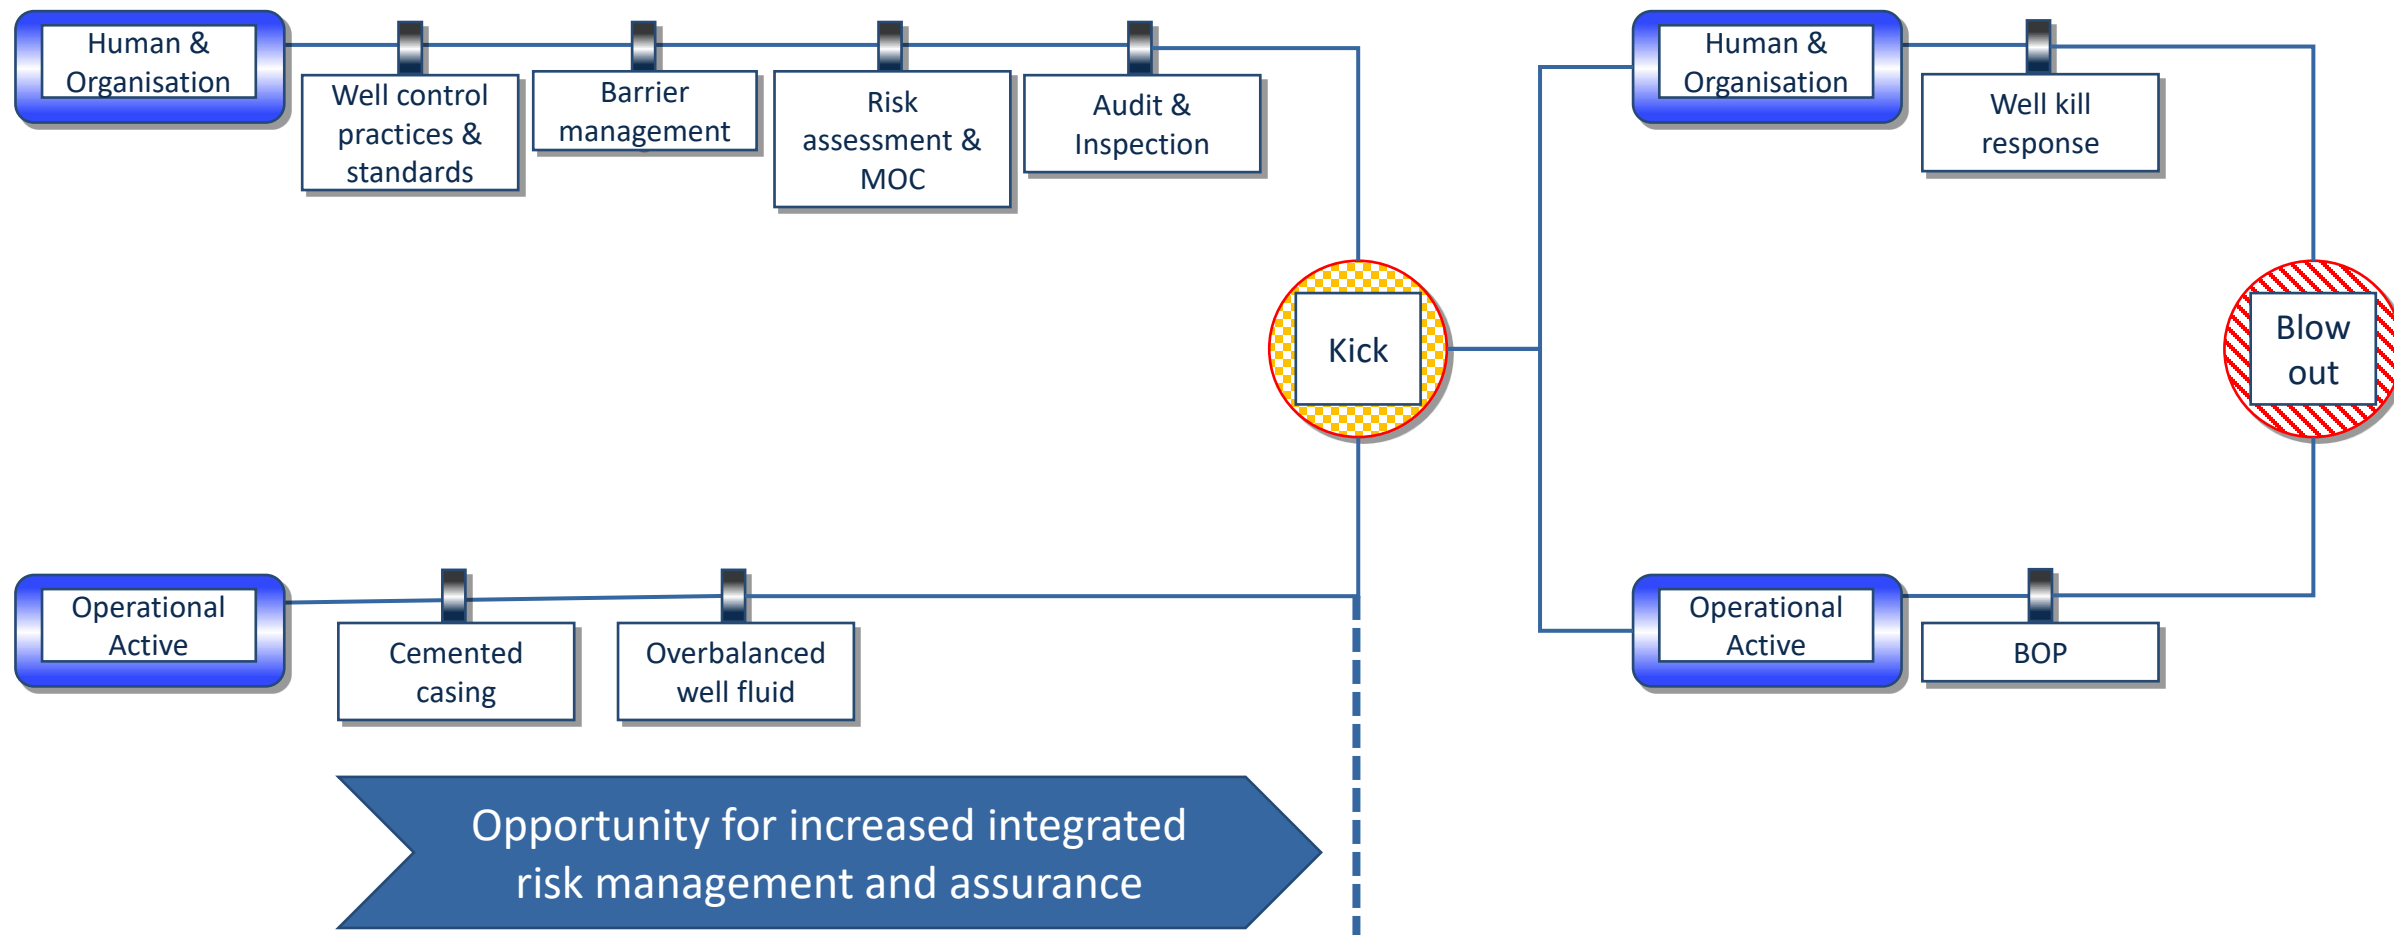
Human & Organisation

Well control practices & standards

Barrier management

Risk assessment & MOC

Audit & Inspection

Kick

Human & Organisation

Well kill response

Blow out

Operational Active

Cemented casing

Overbalanced well fluid

Operational Active

BOP

Opportunity for increased integrated risk management and assurance